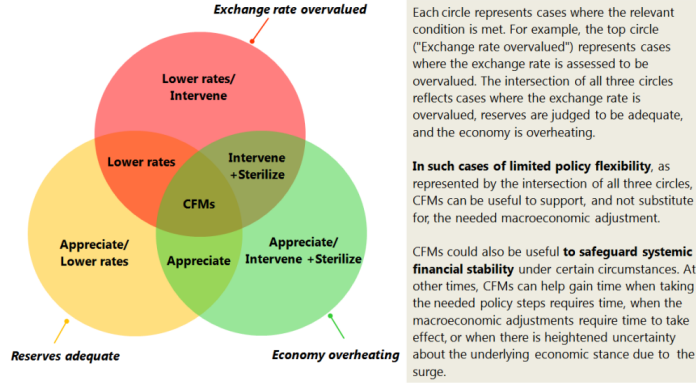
Exchange rate overvalued

Lower rates/ Intervene

Lower rates

Intervene +Sterilize

CFMs

Appreciate/ Lower rates

Appreciate

Appreciate/ Intervene +Sterilize

Reserves adequate

Economy overheating

Each circle represents cases where the relevant condition is met. For example, the top circle ("Exchange rate overvalued") represents cases where the exchange rate is assessed to be overvalued. The intersection of all three circles reflects cases where the exchange rate is overvalued, reserves are judged to be adequate, and the economy is overheating.

In such cases of limited policy flexibility, as represented by the intersection of all three circles, CFMs can be useful to support, and not substitute for, the needed macroeconomic adjustment.

CFMs could also be useful to safeguard systemic financial stability under certain circumstances. At other times, CFMs can help gain time when taking the needed policy steps requires time, when the macroeconomic adjustments require time to take effect, or when there is heightened uncertainty about the underlying economic stance due to the surge.